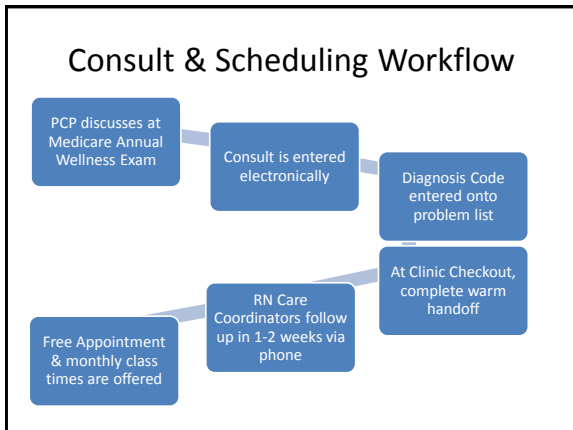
Consult & Scheduling Workflow

PCP discusses at Medicare Annual Wellness Exam

Consult is entered electronically

Diagnosis Code entered onto problem list

At Clinic Checkout, complete warm handoff

RN Care Coordinators follow up in 1-2 weeks via phone

Free Appointment & monthly class times are offered